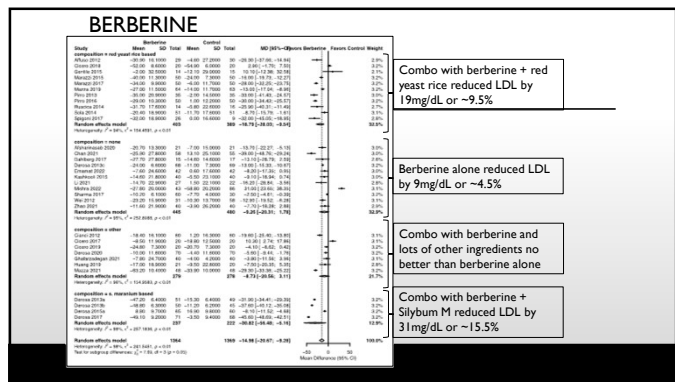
BERBERINE

Combo with berberine + red yeast rice reduced LDL by 19mg/dL or ~9.5%

Berberine alone reduced LDL by 9mg/dL or ~4.5%

Combo with berberine and lots of other ingredients no better than berberine alone

Combo with berberine + Silybum M reduced LDL by 31mg/dL or ~15.5%

| Study | Berberine Mean | SD | Total | Control Mean | SD | Total | MD [95%-CI] | Weight |
|---|---|---|---|---|---|---|---|---|
| composition = red yeast rice based | | | | | | | | |
| Random effects model | | | 403 | | | 389 | -16.79 [-28.03; -5.54] | 32.5% |
| composition = none | | | | | | | | |
| Random effects model | | | 445 | | | 460 | -9.20 [-20.21; 1.79] | 32.9% |
| composition = other | | | | | | | | |
| Random effects model | | | 279 | | | 278 | -4.73 [-20.56; 3.11] | 21.7% |
| composition = s. marianum based | | | | | | | | |
| Random effects model | | | 237 | | | 222 | -30.82 [-56.48; -5.16] | 12.9% |
| Random effects model | | | 1364 | | | 1369 | -14.98 [-20.97; -8.20] | 100.0% |

Favors Berberine | Favors Control

-50 0 50

Mean Difference (95% CI)